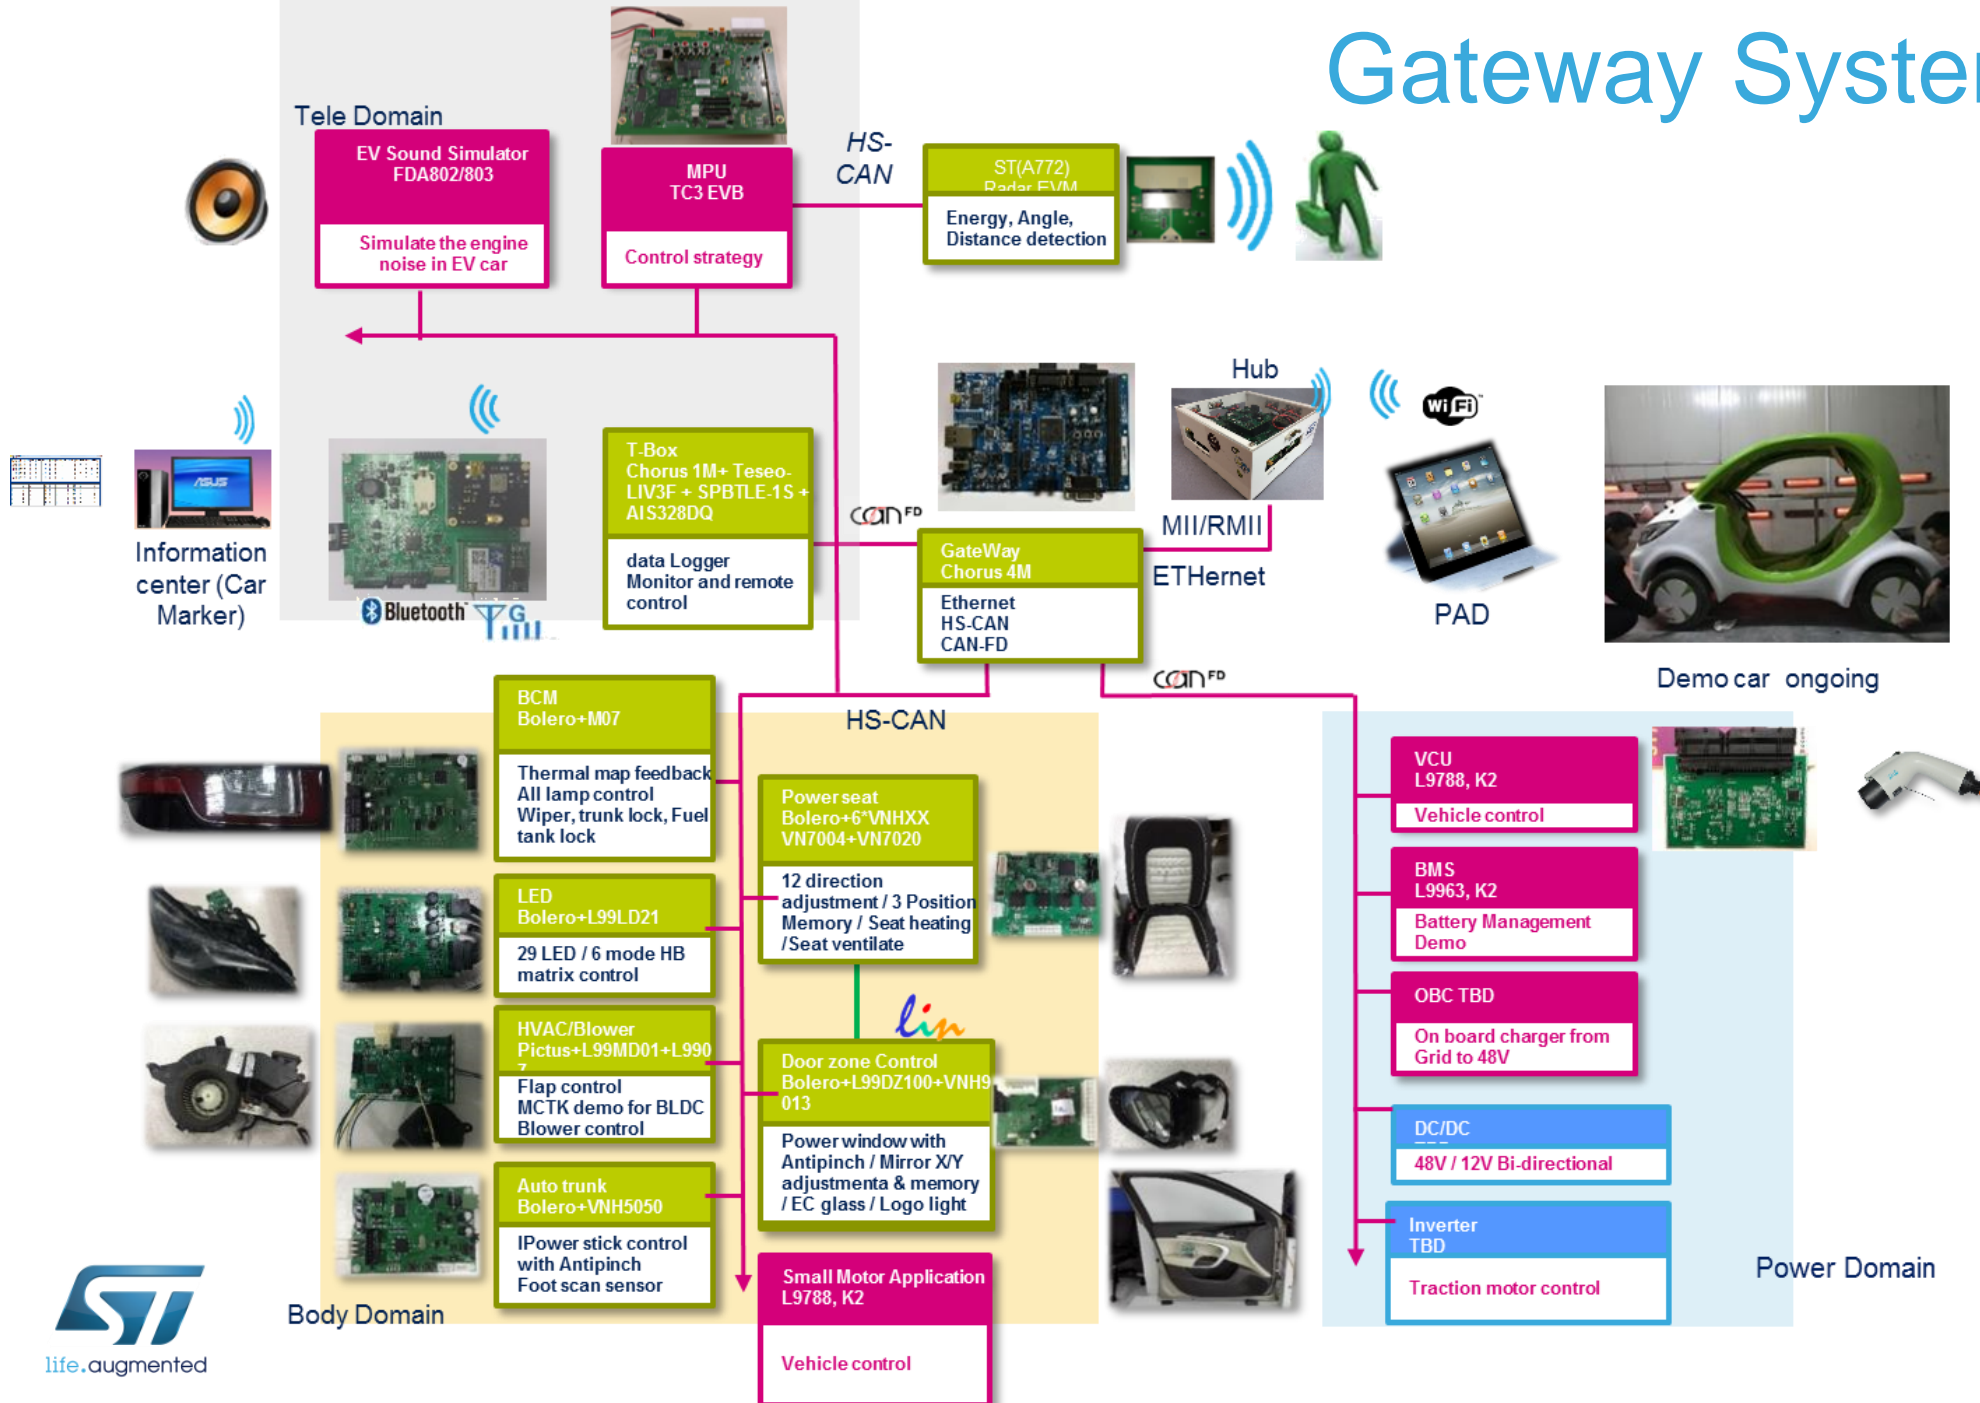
Gateway Syste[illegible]

Tele Domain

EV Sound Simulator FDA802/803

Simulate the engine noise in EV car

MPU TC3 EVB

Control strategy

HS-CAN

ST(A772) Radar EVM

Energy, Angle, Distance detection

Hub

Information center (Car Marker)

Bluetooth

T-Box Chorus 1M+ Teseo-LIV3F + SPBTLE-1S + AIS328DQ

data Logger Monitor and remote control

can FD

GateWay Chorus 4M

Ethernet HS-CAN CAN-FD

MII/RMII

ETHernet

Wi Fi

PAD

Demo car ongoing

can FD

HS-CAN

BCM Bolero+M07

Thermal map feedback All lamp control Wiper, trunk lock, Fuel tank lock

LED Bolero+L99LD21

29 LED / 6 mode HB matrix control

HVAC/Blower Pictus+L99MD01+L990 7

Flap control MCTK demo for BLDC Blower control

Auto trunk Bolero+VNH5050

IPower stick control with Antipinch Foot scan sensor

Powerseat Bolero+6*VNHXX VN7004+VN7020

12 direction adjustment / 3 Position Memory / Seat heating /Seat ventilate

lin

Door zone Control Bolero+L99DZ100+VNH9013

Power window with Antipinch / Mirror X/Y adjustmenta & memory / EC glass / Logo light

Small Motor Application L9788, K2

Vehicle control

VCU L9788, K2

Vehicle control

BMS L9963, K2

Battery Management Demo

OBC TBD

On board charger from Grid to 48V

DC/DC

48V / 12V Bi-directional

Inverter TBD

Traction motor control

Power Domain

Body Domain

life.augmented